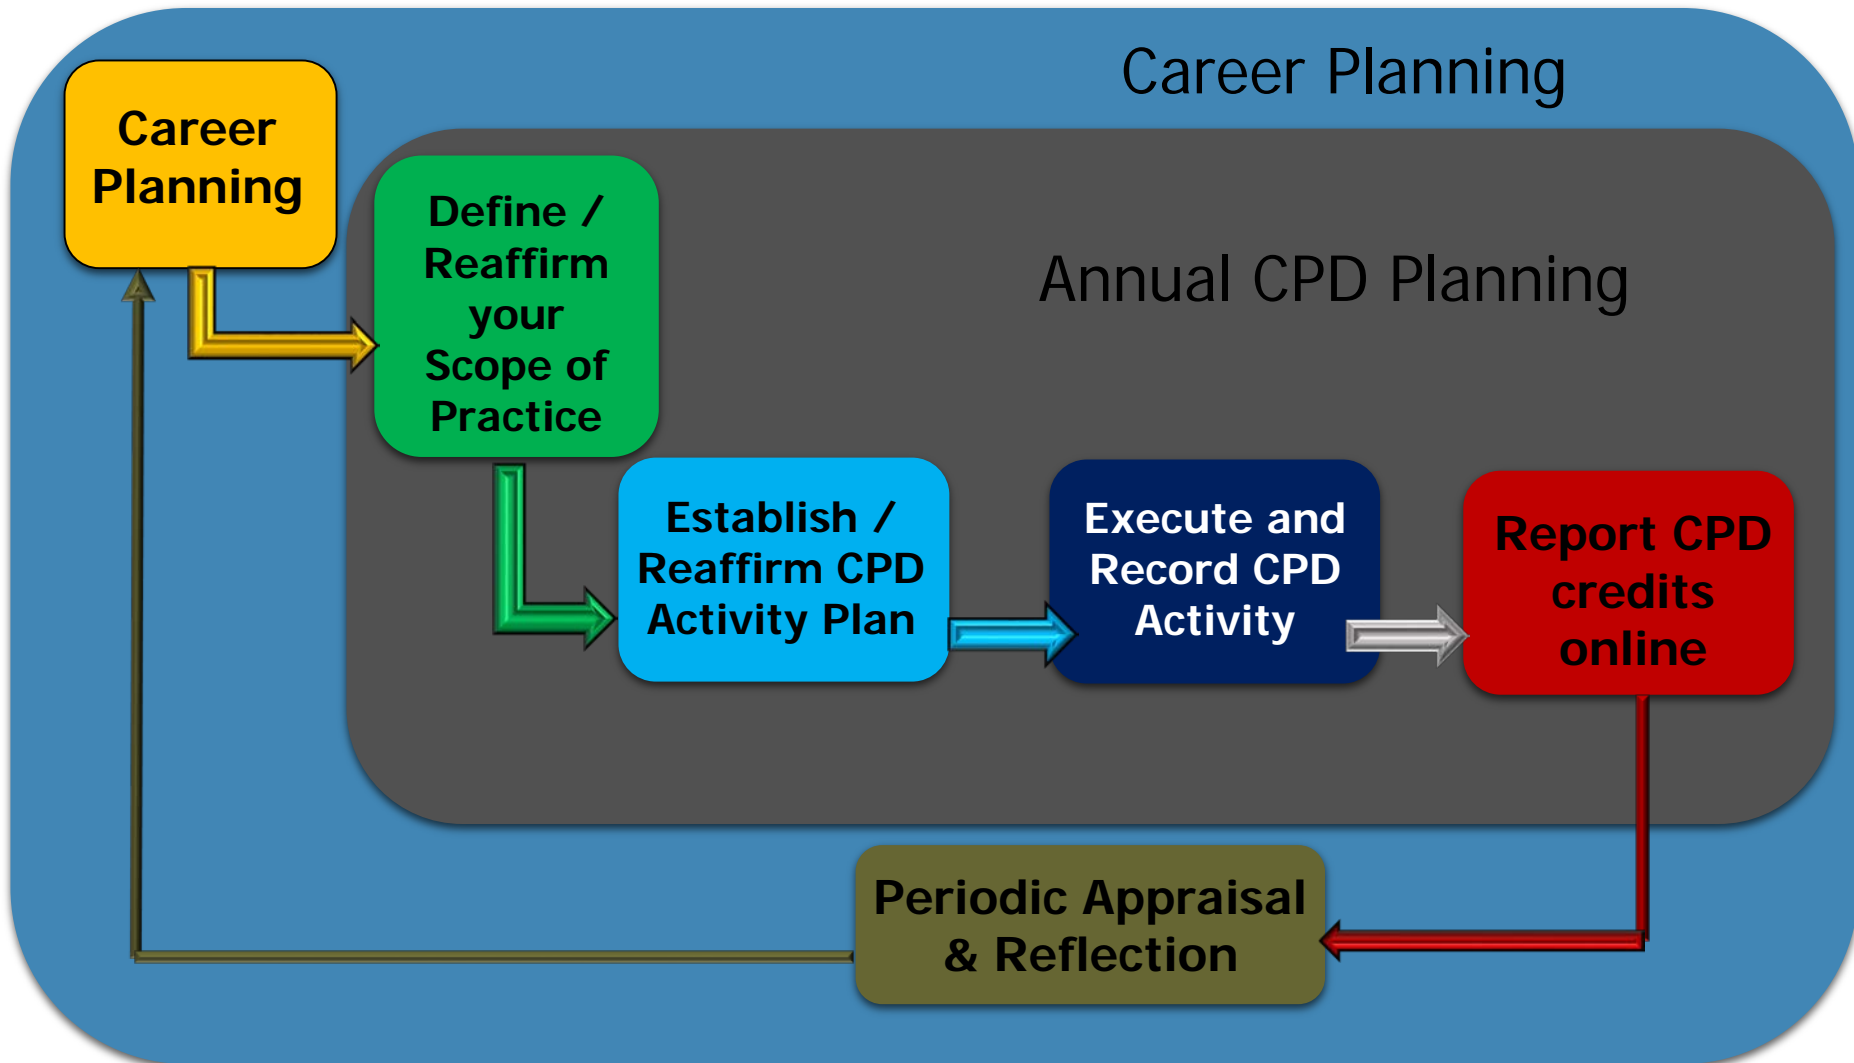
Career Planning

Career Planning

Define / Reaffirm your Scope of Practice

Annual CPD Planning

Establish / Reaffirm CPD Activity Plan

Execute and Record CPD Activity

Report CPD credits online

Periodic Appraisal & Reflection